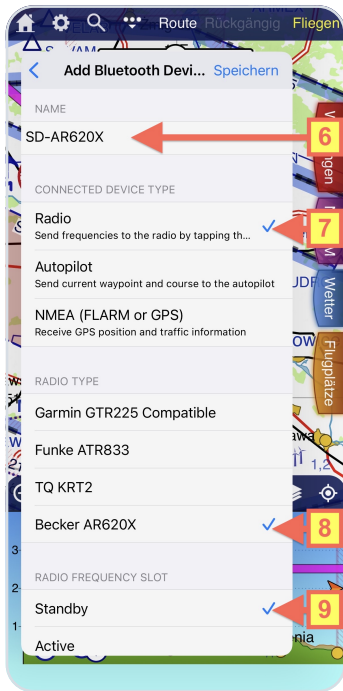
Route Rückgängig Fliegen

Add Bluetooth Devi... Speichern

NAME

SD-AR620X

6

CONNECTED DEVICE TYPE

Radio
Send frequencies to the radio by tapping th...

7

Autopilot
Send current waypoint and course to the autopilot

NMEA (FLARM or GPS)
Receive GPS position and traffic information

RADIO TYPE

Garmin GTR225 Compatible

Funke ATR833

TQ KRT2

Becker AR620X

8

RADIO FREQUENCY SLOT

Standby

9

Active

Wetter

Flugplätze